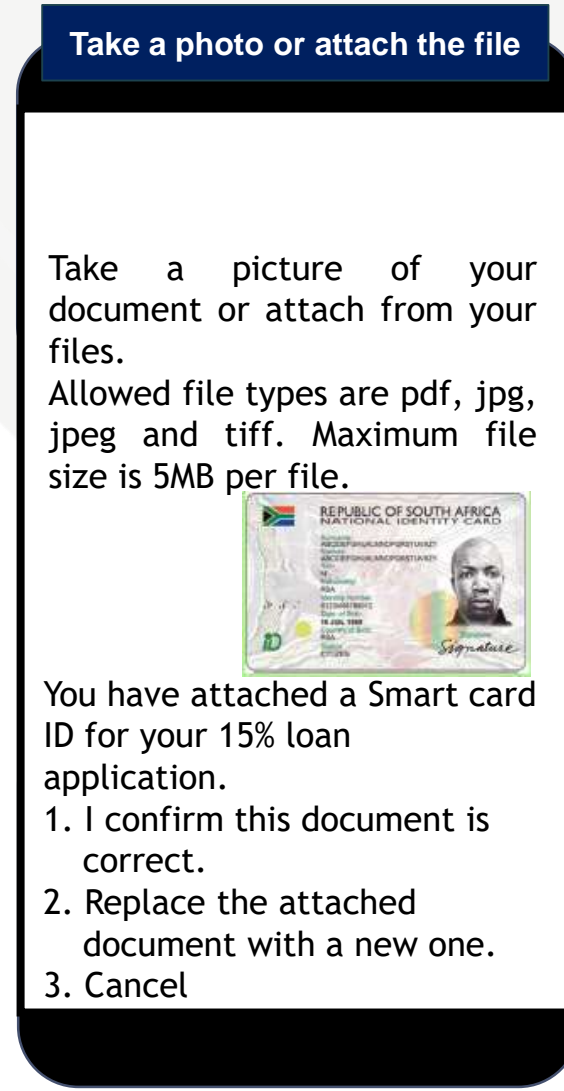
Take a photo or attach the file

Take a picture of your document or attach from your files.
Allowed file types are pdf, jpg, jpeg and tiff. Maximum file size is 5MB per file.

REPUBLIC OF SOUTH AFRICA
NATIONAL IDENTITY CARD
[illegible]
Signature

You have attached a Smart card ID for your 15% loan application.
1. I confirm this document is correct.
2. Replace the attached document with a new one.
3. Cancel